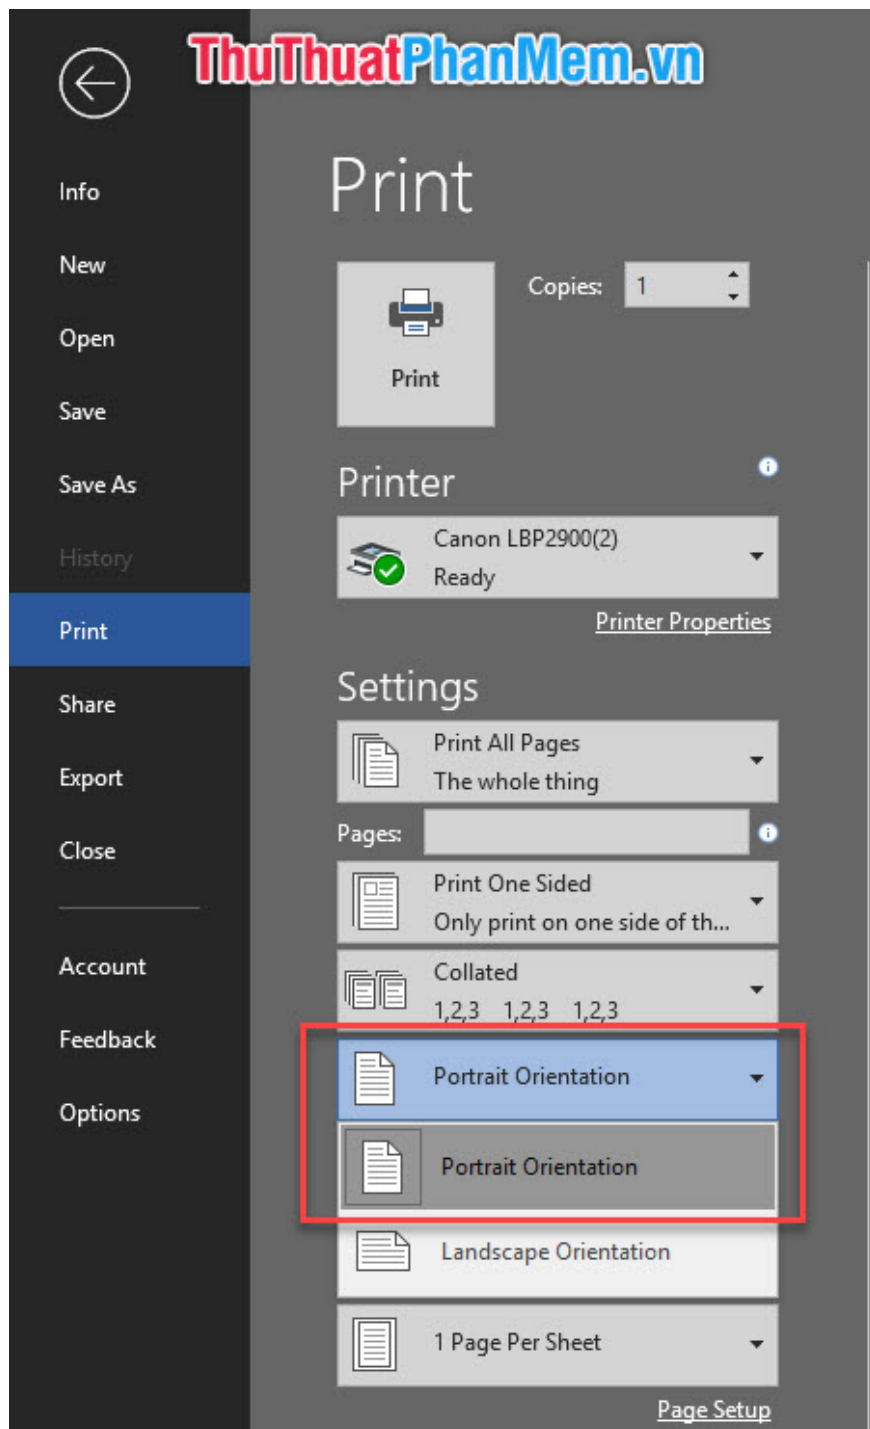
ThuThuatPhanMem.vn

Info
New
Open
Save
Save As
History
Print
Share
Export
Close
Account
Feedback
Options

Print

Print

Copies: 1

Printer

Canon LBP2900(2)
Ready

Printer Properties

Settings

Print All Pages
The whole thing

Pages:

Print One Sided
Only print on one side of th...

Collated
1,2,3 1,2,3 1,2,3

Portrait Orientation

Portrait Orientation

Landscape Orientation

1 Page Per Sheet

Page Setup